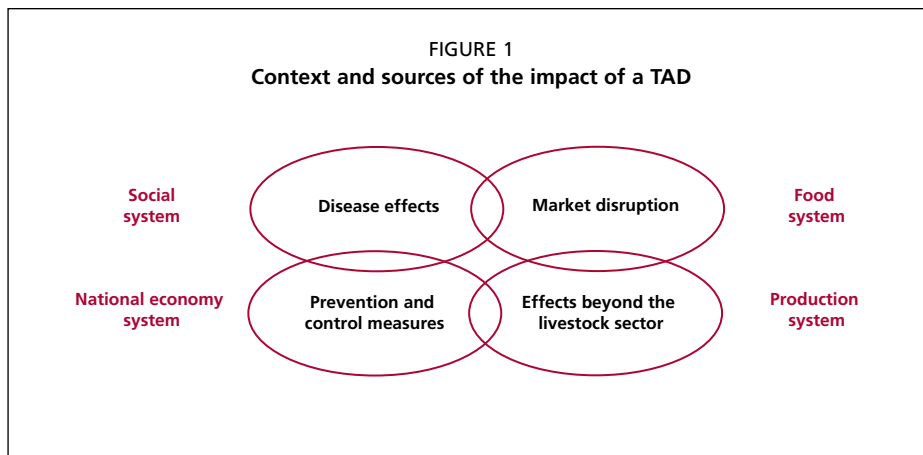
FIGURE 1
Context and sources of the impact of a TAD

Social system

Disease effects

Market disruption

Food system

National economy system

Prevention and control measures

Effects beyond the livestock sector

Production system